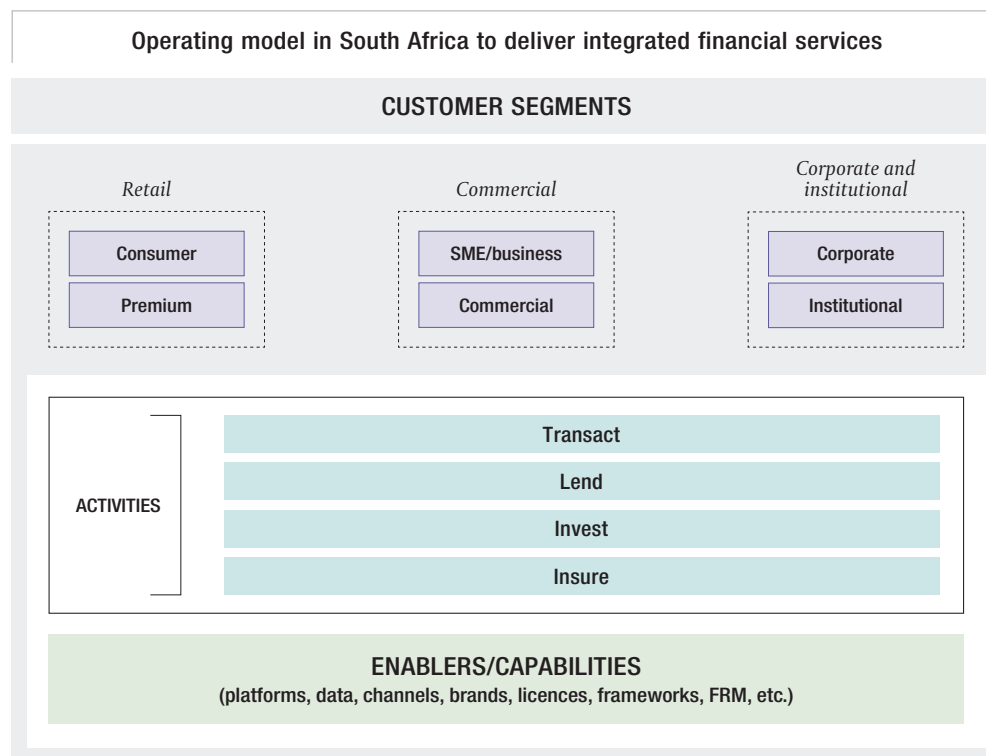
Operating model in South Africa to deliver integrated financial services

CUSTOMER SEGMENTS

Retail

Consumer

Premium

Commercial

SME/business

Commercial

Corporate and institutional

Corporate

Institutional

ACTIVITIES

Transact

Lend

Invest

Insure

ENABLERS/CAPABILITIES
(platforms, data, channels, brands, licences, frameworks, FRM, etc.)